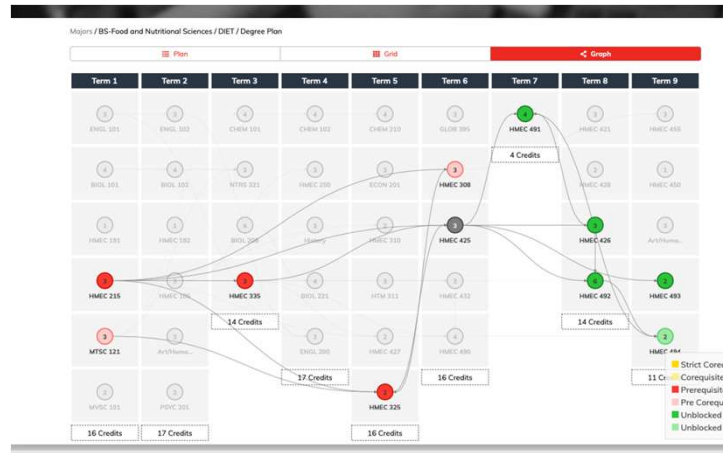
Majors / BS-Food and Nutritional Sciences / DIET / Degree Plan

Plan | Grid | Graph

| Term 1 | Term 2 | Term 3 | Term 4 | Term 5 | Term 6 | Term 7 | Term 8 | Term 9 |
|---|---|---|---|---|---|---|---|---|
| 3 ENGL 101 | 3 ENGL 102 | 4 CHEM 101 | 4 CHEM 102 | 4 CHEM 210 | 3 GLOB 395 | 4 HMEC 491 | 3 HMEC 421 | 3 HMEC 455 |
| 4 BIOL 101 | 4 BIOL 102 | 3 NTRI 321 | 3 HMEC 250 | 3 ECON 201 | 3 HMEC 308 | 4 Credits | 3 HMEC 428 | 3 HMEC 450 |
| 1 HMEC 191 | 1 HMEC 192 | 3 BIOL 208 | 3 History | 3 HMEC 310 | 3 HMEC 425 | | 3 HMEC 426 | 3 Art/Hum... |
| 3 HMEC 215 | 3 HMEC 185 | 3 HMEC 335 | 4 BIOL 221 | 3 HTM 311 | 3 HMEC 432 | | 3 HMEC 492 | 2 HMEC 493 |
| 3 MTSC 121 | 3 Art/Hum... | 14 Credits | 3 ENGL 200 | 3 HMEC 427 | 3 HMEC 490 | | 14 Credits | 2 HMEC 494 |
| 2 MVSC 101 | 3 PSYC 201 | | 17 Credits | 2 HMEC 325 | 16 Credits | | | 11 Cr |
| 16 Credits | 17 Credits | | | 16 Credits | | | | |

Strict Coreq
Corequisite
Prerequisit
Pre Corequ
Unblocked
Unblocked